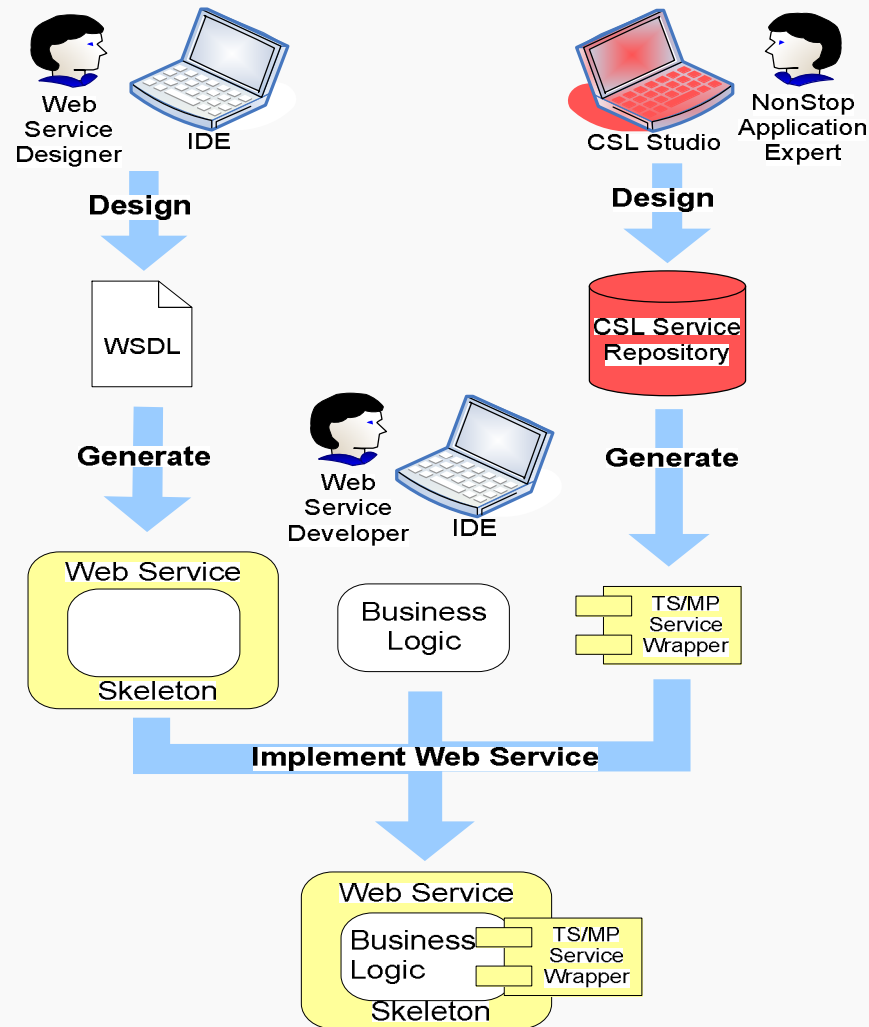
Web Service Designer

IDE

CSL Studio

NonStop Application Expert

Design

Design

WSDL

CSL Service Repository

Generate

Web Service Developer

IDE

Generate

Web Service

Skeleton

Business Logic

TS/MP Service Wrapper

Implement Web Service

Web Service

Business Logic

TS/MP Service Wrapper

Skeleton